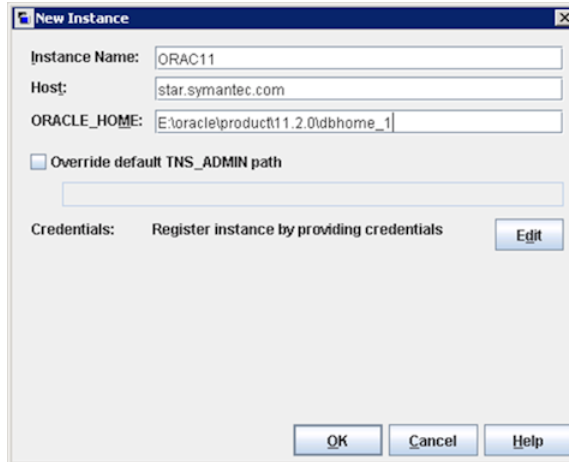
New Instance

Instance Name: ORAC11

Host: star.symantec.com

ORACLE_HOME: E:\oracle\product\11.2.0\dbhome_1

Override default TNS_ADMIN path

Credentials: Register instance by providing credentials

Edit

OK

Cancel

Help